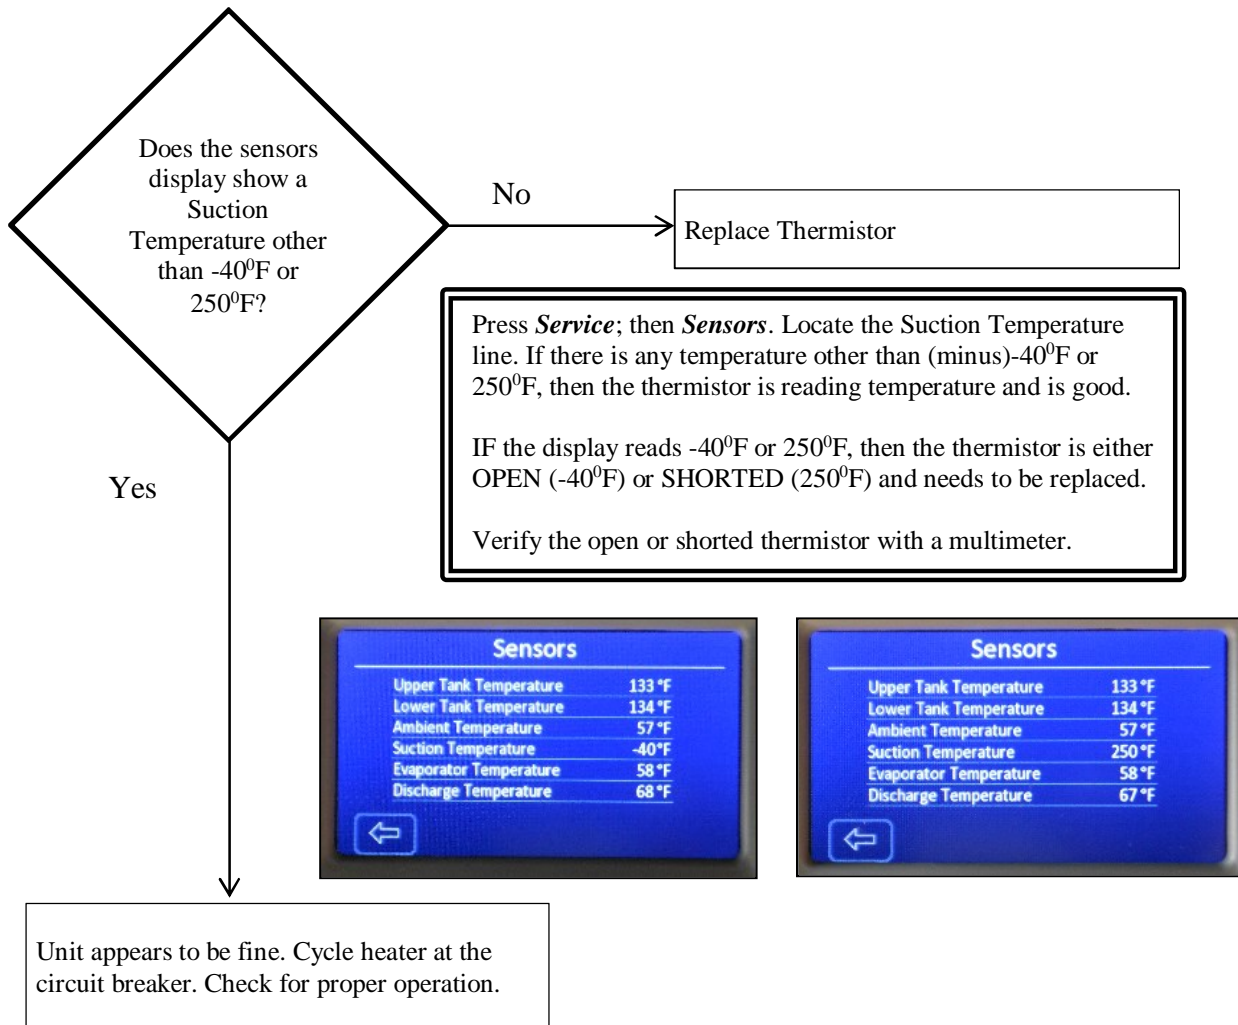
Does the sensors display show a Suction Temperature other than -40$^0$F or 250$^0$F?

No

Replace Thermistor

Press ***Service***; then ***Sensors***. Locate the Suction Temperature line. If there is any temperature other than (minus)-40$^0$F or 250$^0$F, then the thermistor is reading temperature and is good.

IF the display reads -40$^0$F or 250$^0$F, then the thermistor is either OPEN (-40$^0$F) or SHORTED (250$^0$F) and needs to be replaced.

Verify the open or shorted thermistor with a multimeter.

Yes

Sensors

| | |
|---|---|
| Upper Tank Temperature | 133 °F |
| Lower Tank Temperature | 134 °F |
| Ambient Temperature | 57 °F |
| Suction Temperature | -40 °F |
| Evaporator Temperature | 58 °F |
| Discharge Temperature | 68 °F |

Sensors

| | |
|---|---|
| Upper Tank Temperature | 133 °F |
| Lower Tank Temperature | 134 °F |
| Ambient Temperature | 57 °F |
| Suction Temperature | 250 °F |
| Evaporator Temperature | 58 °F |
| Discharge Temperature | 67 °F |

Unit appears to be fine. Cycle heater at the circuit breaker. Check for proper operation.